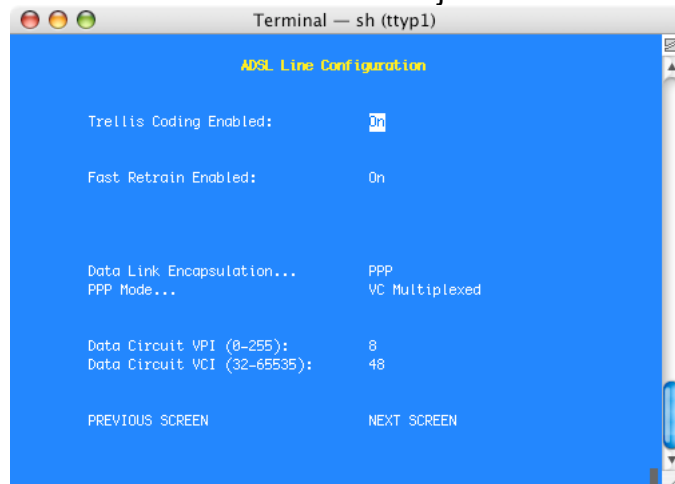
Terminal — sh (ttyp1)

ADSL Line Configuration

Trellis Coding Enabled: On

Fast Retrain Enabled: On

Data Link Encapsulation... PPP
PPP Mode... VC Multiplexed

Data Circuit VPI (0-255): 8
Data Circuit VCI (32-65535): 48

PREVIOUS SCREEN NEXT SCREEN